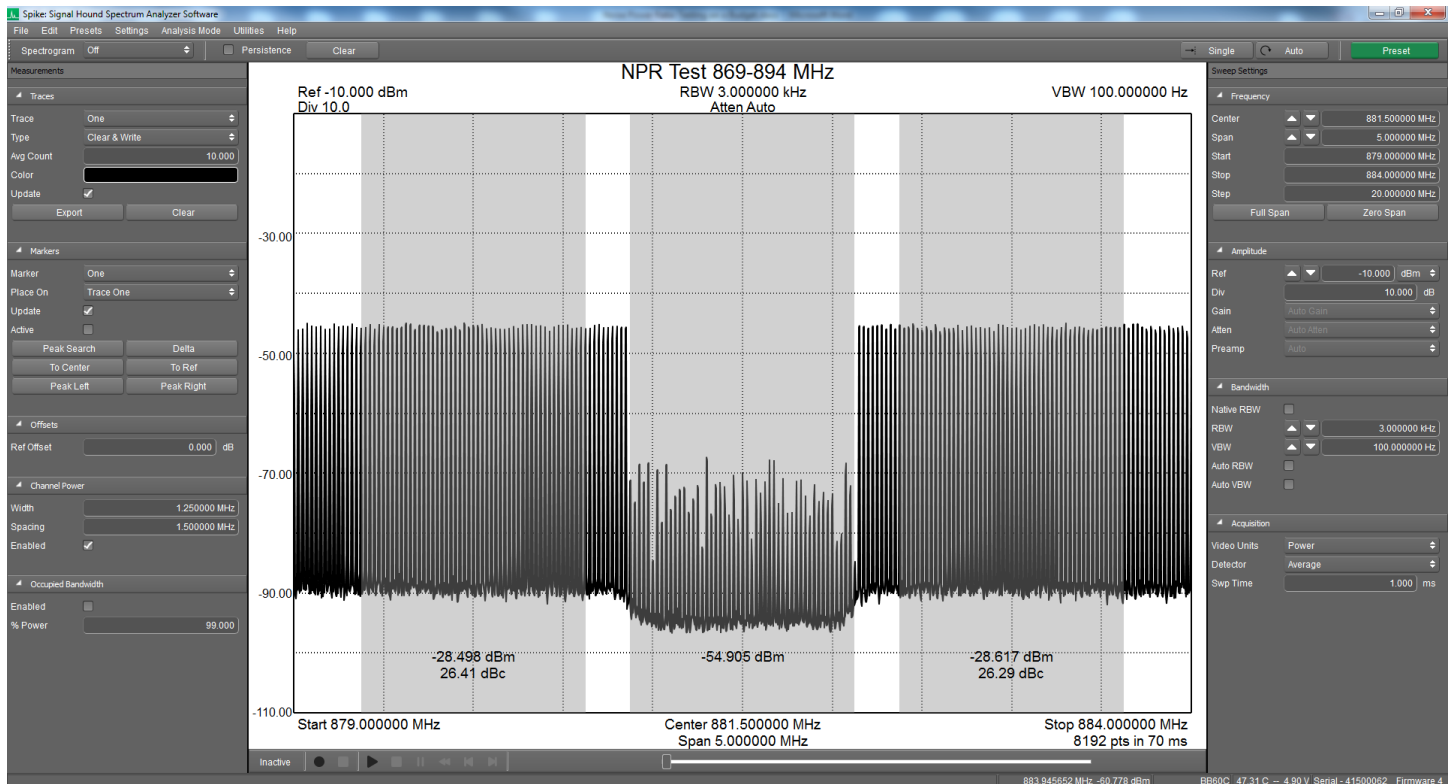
Spike: Signal Hound Spectrum Analyzer Software

File Edit Presets Settings Analysis Mode Utilities Help

Spectrogram Off Persistence Clear Single Auto Preset

Measurements

Traces
Trace One
Type Clear & Write
Avg Count 10.000
Color
Update
Export Clear

Markers
Marker One
Place On Trace One
Update
Active
Peak Search Delta
To Center To Ref
Peak Left Peak Right

Offsets
Ref Offset 0.000 dB

Channel Power
Width 1.250000 MHz
Spacing 1.500000 MHz
Enabled

Occupied Bandwidth
Enabled
% Power 99.000

NPR Test 869-894 MHz
Ref -10.000 dBm
Div 10.0
RBW 3.000000 kHz
Atten Auto
VBW 100.000000 Hz

-30.00
-50.00
-70.00
-90.00
-110.00

-28.498 dBm
26.41 dBc
-54.905 dBm
-28.617 dBm
26.29 dBc

Start 879.000000 MHz
Center 881.500000 MHz
Span 5.000000 MHz
Stop 884.000000 MHz
8192 pts in 70 ms

Inactive

Sweep Settings

Frequency
Center 881.500000 MHz
Span 5.000000 MHz
Start 879.000000 MHz
Stop 884.000000 MHz
Step 20.000000 MHz
Full Span Zero Span

Amplitude
Ref -10.000 dBm
Div 10.000 dB
Gain Auto Gain
Atten Auto Atten
Preamp Auto

Bandwidth
Native RBW
RBW 3.000000 kHz
VBW 100.000000 Hz
Auto RBW
Auto VBW

Acquisition
Video Units Power
Detector Average
Swp Time 1.000 ms

883.945652 MHz -60.778 dBm
BB60C 47.31 C -- 4.90 V Serial - 41500062 Firmware 4